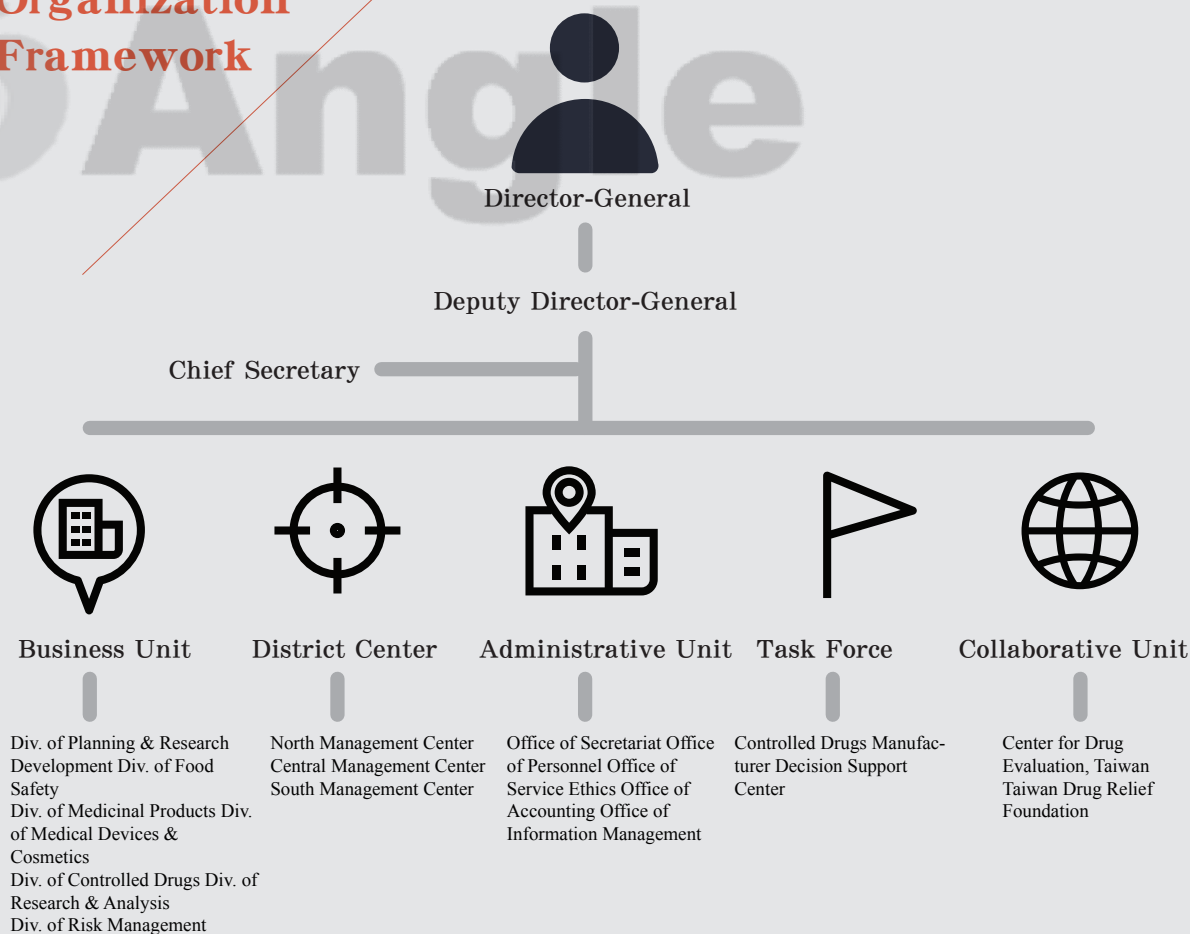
Organization
Framework

Angle

Director-General

Deputy Director-General

Chief Secretary

Business Unit

District Center

Administrative Unit

Task Force

Collaborative Unit

Div. of Planning & Research Development Div. of Food Safety
Div. of Medicinal Products Div. of Medical Devices & Cosmetics
Div. of Controlled Drugs Div. of Research & Analysis
Div. of Risk Management

North Management Center Central Management Center South Management Center

Office of Secretariat Office of Personnel Office of Service Ethics Office of Accounting Office of Information Management

Controlled Drugs Manufacturer Decision Support Center

Center for Drug Evaluation, Taiwan Taiwan Drug Relief Foundation